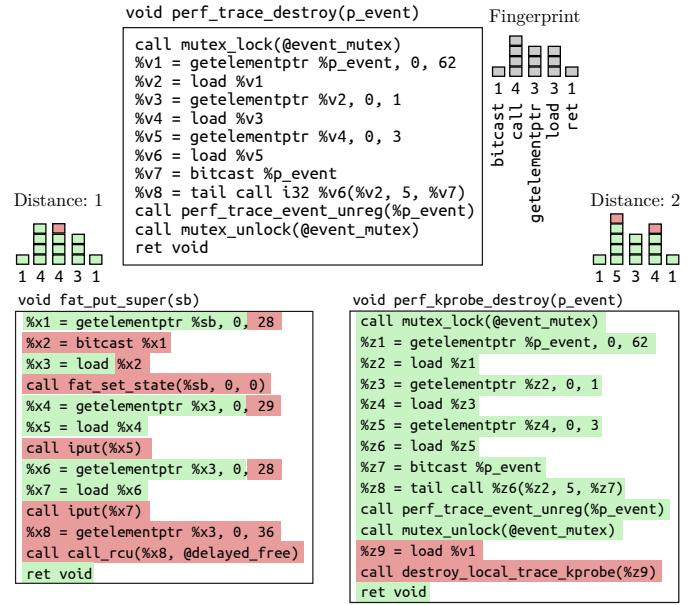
void perf_trace_destroy(p_event)

call mutex_lock(@event_mutex)
%v1 = getelementptr %p_event, 0, 62
%v2 = load %v1
%v3 = getelementptr %v2, 0, 1
%v4 = load %v3
%v5 = getelementptr %v4, 0, 3
%v6 = load %v5
%v7 = bitcast %p_event
%v8 = tail call i32 %v6(%v2, 5, %v7)
call perf_trace_event_unreg(%p_event)
call mutex_unlock(@event_mutex)
ret void

Fingerprint

1 4 3 3 1

bitcast
call
getelementptr
load
ret

Distance: 1

1 4 4 3 1

Distance: 2

1 5 3 4 1

void fat_put_super(sb)

%x1 = getelementptr %sb, 0, 28
%x2 = bitcast %x1
%x3 = load %x2
call fat_set_state(%sb, 0, 0)
%x4 = getelementptr %x3, 0, 29
%x5 = load %x4
call iput(%x5)
%x6 = getelementptr %x3, 0, 28
%x7 = load %x6
call iput(%x7)
%x8 = getelementptr %x3, 0, 36
call call_rcu(%x8, @delayed_free)
ret void

void perf_kprobe_destroy(p_event)

call mutex_lock(@event_mutex)
%z1 = getelementptr %p_event, 0, 62
%z2 = load %z1
%z3 = getelementptr %z2, 0, 1
%z4 = load %z3
%z5 = getelementptr %z4, 0, 3
%z6 = load %z5
%z7 = bitcast %p_event
%z8 = tail call %z6(%z2, 5, %z7)
call perf_trace_event_unreg(%p_event)
call mutex_unlock(@event_mutex)
%z9 = load %v1
call destroy_local_trace_kprobe(%z9)
ret void